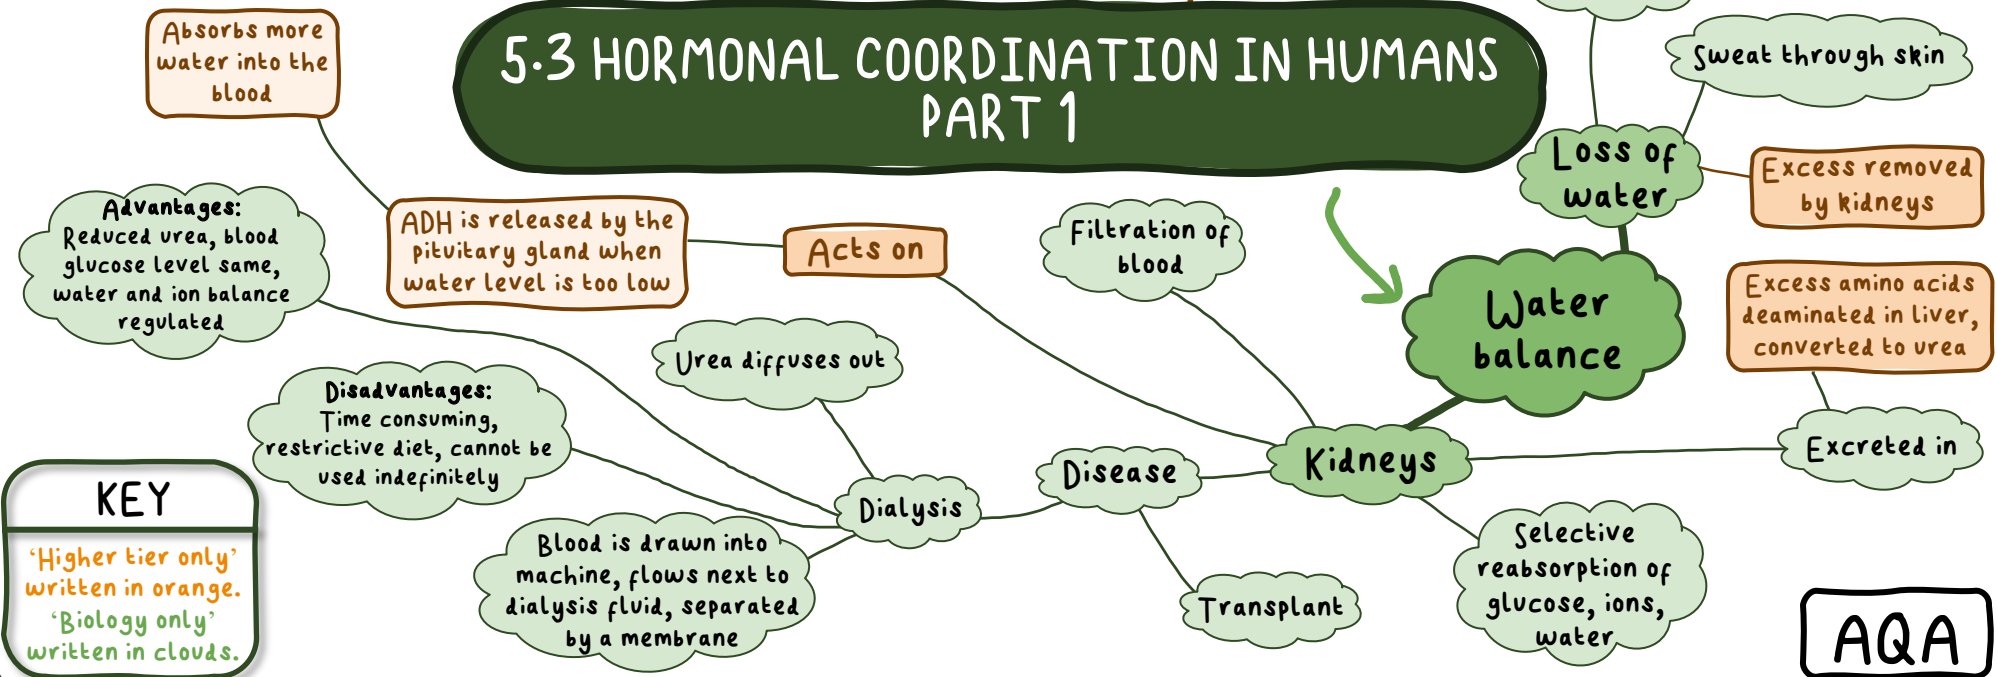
5.3 HORMONAL COORDINATION IN HUMANS PART 1

Absorbs more water into the blood

ADH is released by the pituitary gland when water level is too low

Acts on

Advantages: Reduced urea, blood glucose level same, water and ion balance regulated

Filtration of blood

Loss of water

Sweat through skin

Excess removed by kidneys

Water balance

Excess amino acids deaminated in liver, converted to urea

Urea diffuses out

Disadvantages: Time consuming, restrictive diet, cannot be used indefinitely

Kidneys

Excreted in

Disease

Dialysis

KEY

'Higher tier only' written in orange.

'Biology only' written in clouds.

Blood is drawn into machine, flows next to dialysis fluid, separated by a membrane

Transplant

Selective reabsorption of glucose, ions, water

AQA